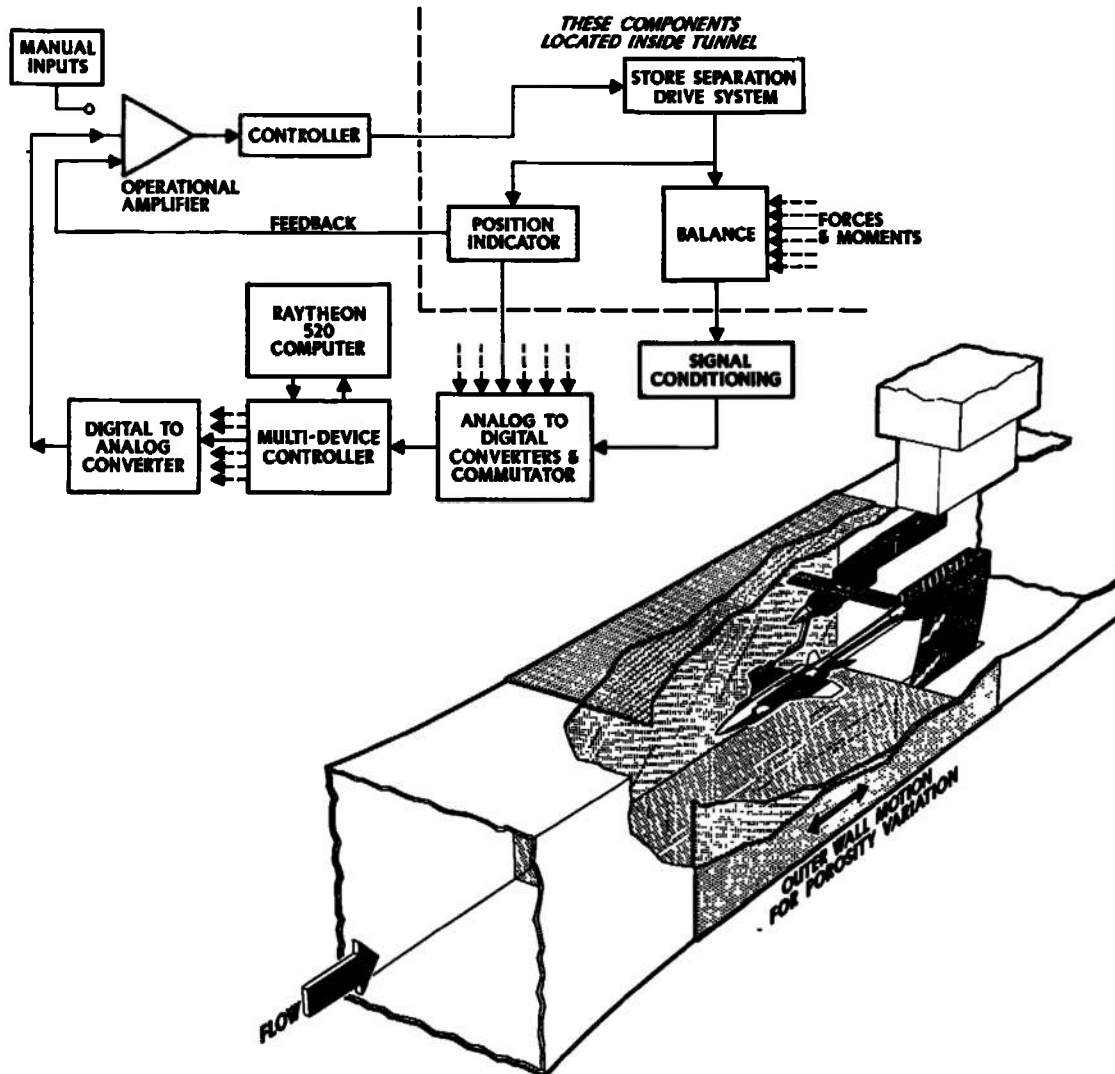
MANUAL INPUTS

THESE COMPONENTS LOCATED INSIDE TUNNEL

STORE SEPARATION DRIVE SYSTEM

CONTROLLER

OPERATIONAL AMPLIFIER

FEEDBACK

POSITION INDICATOR

BALANCE

FORCES & MOMENTS

RAYTHEON 520 COMPUTER

SIGNAL CONDITIONING

DIGITAL TO ANALOG CONVERTER

MULTI-DEVICE CONTROLLER

ANALOG TO DIGITAL CONVERTERS & COMMUTATOR

OUTER WALL MOTION FOR POROSITY VARIATION

FLOW